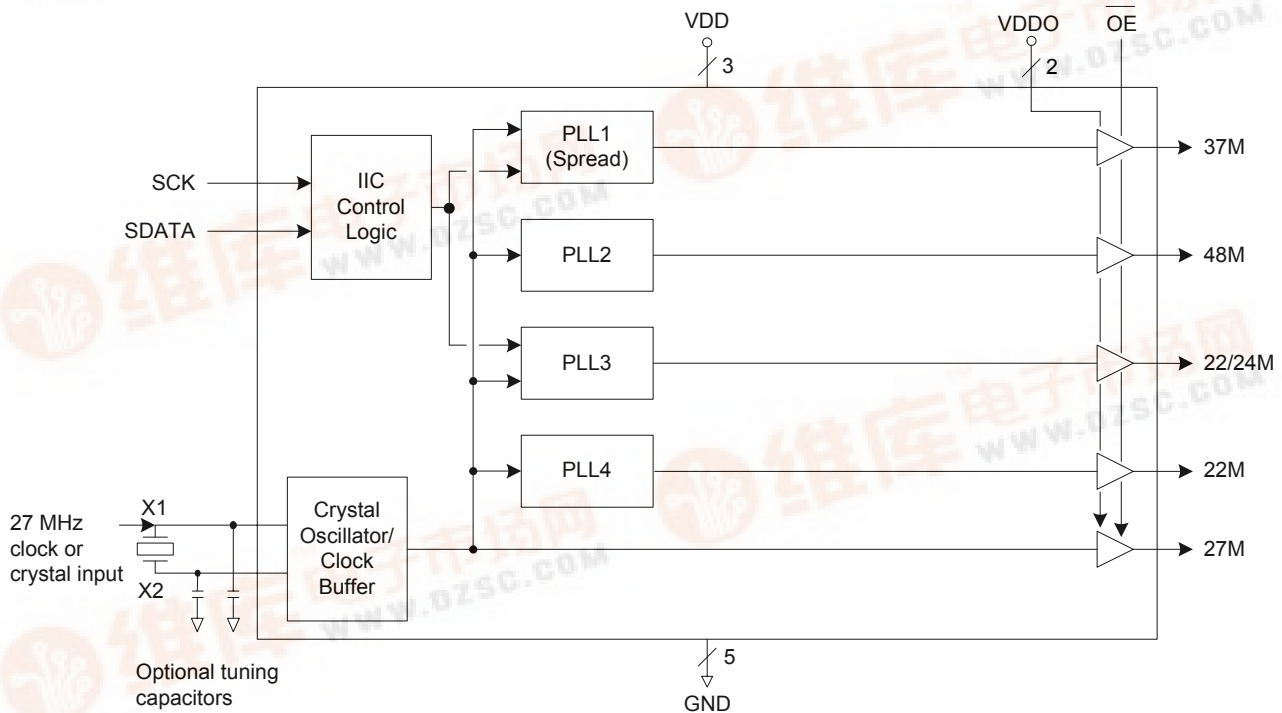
VDD
3
VDDO
2
$\overline{OE}$

SCK
SDATA
IIC Control Logic

PLL1 (Spread)
37M
PLL2
48M
PLL3
22/24M
PLL4
22M

27 MHz clock or crystal input
X1
X2
Crystal Oscillator/ Clock Buffer
27M

5
GND

Optional tuning capacitors

维库电子市场网
www.dzsc.com